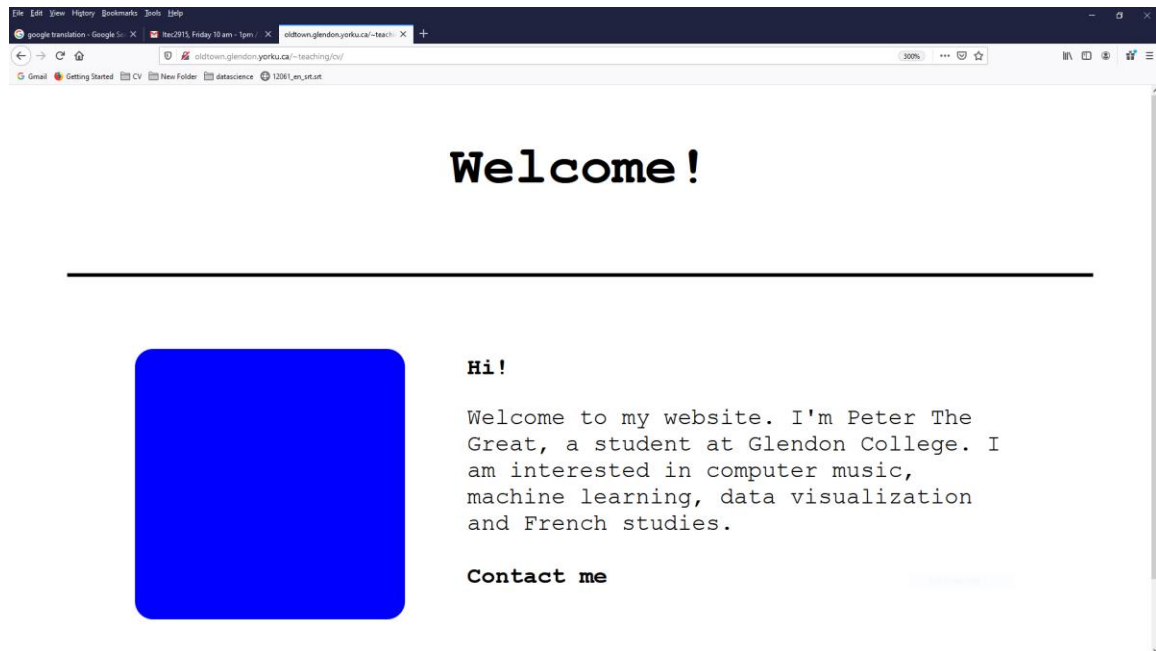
File Edit View History Bookmarks Tools Help

google translation - Google Se ×
Itec2915, Friday 10 am - 1pm ×
oldtown.glendon.yorku.ca/~teach ×
+

oldtown.glendon.yorku.ca/~teaching/cv/
300%

Gmail
Getting Started
CV
New Folder
datascience
12061_en_srt.srt

Welcome!

Hi!

Welcome to my website. I'm Peter The Great, a student at Glendon College. I am interested in computer music, machine learning, data visualization and French studies.

Contact me